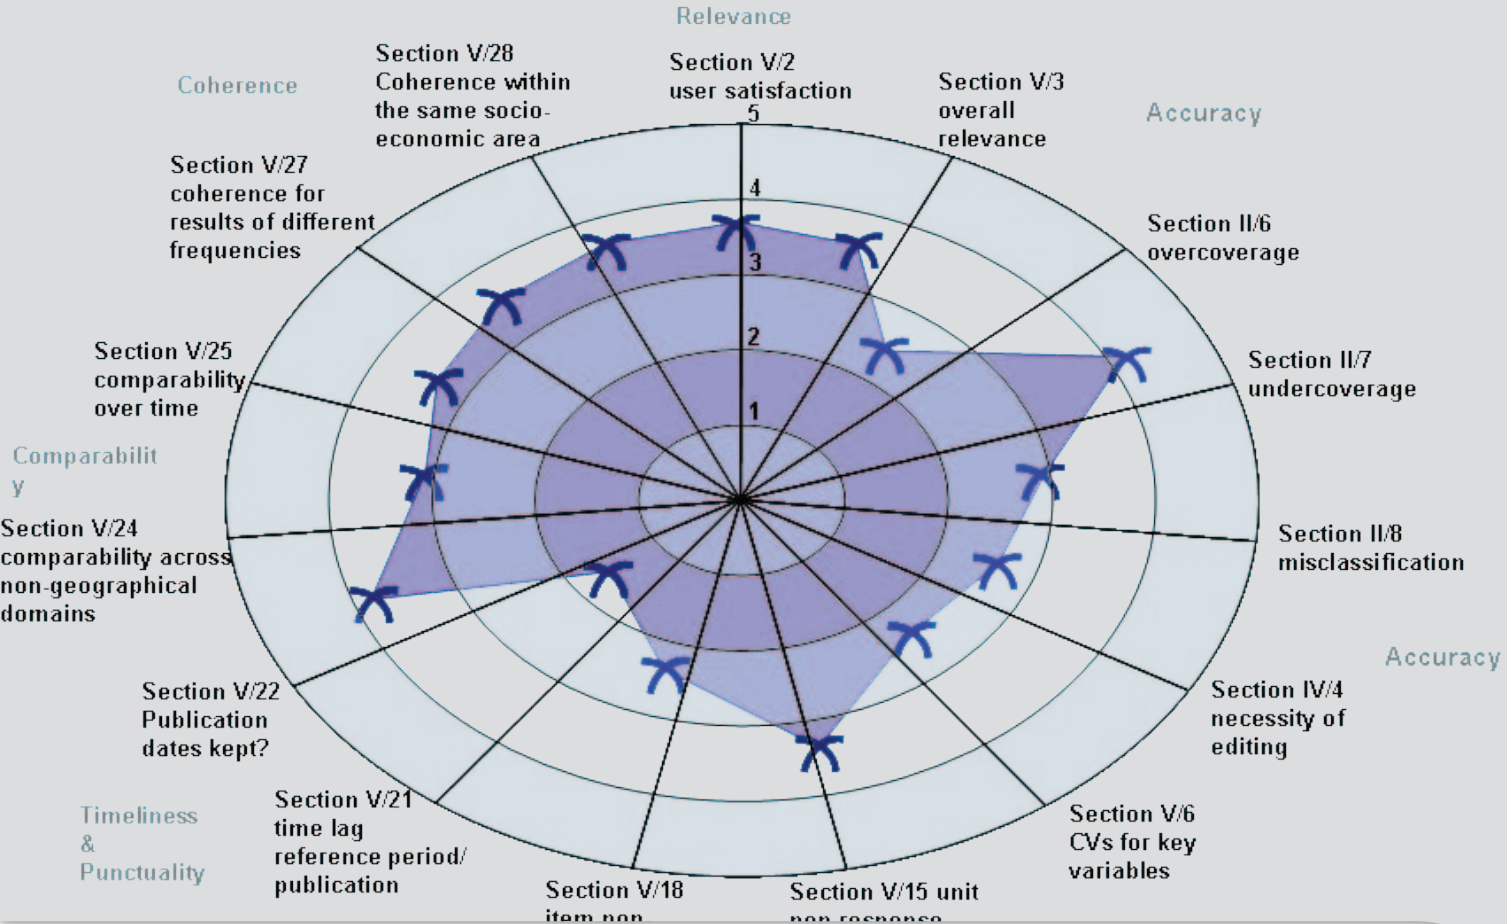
Relevance

Coherence

Section V/28 Coherence within the same socio-economic area

Section V/2 user satisfaction

Section V/3 overall relevance

Accuracy

5

4

3

2

1

Section V/27 coherence for results of different frequencies

Section II/6 overcoverage

Section V/25 comparability over time

Section II/7 undercoverage

Comparabilit y

Section V/24 comparability across non-geographical domains

Section II/8 misclassification

Accuracy

Section V/22 Publication dates kept?

Section IV/4 necessity of editing

Timeliness & Punctuality

Section V/21 time lag reference period/ publication

Section V/6 CVs for key variables

Section V/18 item non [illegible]

Section V/15 unit non response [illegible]